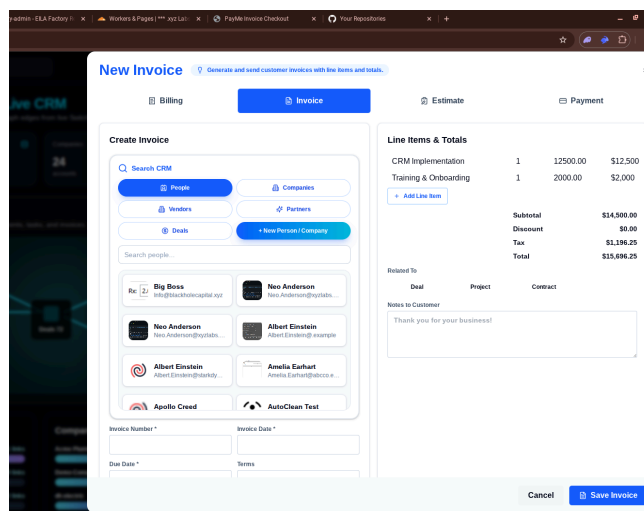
y-admin - EILA Factory R ✕ | Workers & Pages | *** .xyz Lat ✕ | PayMe Invoice Checkout ✕ | Your Repositories ✕ | +

New Invoice
Generate and send customer invoices with line items and totals.

Billing
Invoice
Estimate
Payment

Create Invoice

Search CRM
People
Companies
Vendors
Partners
Deals
+ New Person / Company

Search people...

Big Boss
info@blackholecapital.xyz

Neo Anderson
Neo.Anderson@xyzlabs...

Neo Anderson
Neo.Anderson@xyzlabs...

Albert Einstein
Albert.Einstein@.example

Albert Einstein
Albert.Einstein@starkdy...

Amelia Earhart
Amelia.Earhart@abcco.e...

Apollo Creed

AutoClean Test

Invoice Number *
Invoice Date *
Due Date *
Terms

Line Items & Totals

| | | | |
|---|---|---|---|
| CRM Implementation | 1 | 12500.00 | $12,500 |
| Training & Onboarding | 1 | 2000.00 | $2,000 |

+ Add Line Item

| | |
|---|---|
| Subtotal | $14,500.00 |
| Discount | $0.00 |
| Tax | $1,196.25 |
| Total | $15,696.25 |

Related To
Deal
Project
Contract

Notes to Customer
Thank you for your business!

Cancel
Save Invoice